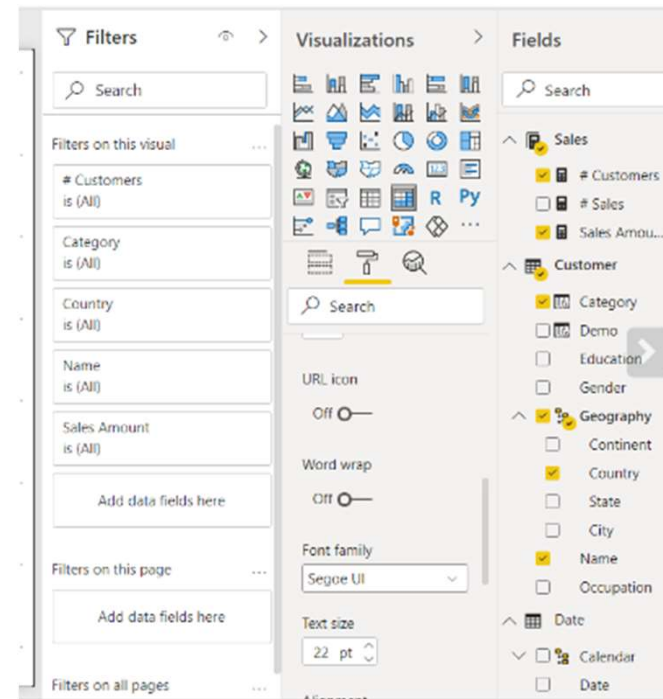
Filters

Search

Filters on this visual ...

# Customers
is (All)

Category
is (All)

Country
is (All)

Name
is (All)

Sales Amount
is (All)

Add data fields here

Filters on this page ...

Add data fields here

Filters on all pages ...

Visualizations

R Py ...

Search

URL icon

Off

Word wrap

Off

Font family

Segoe UI

Text size

22 pt

Fields

Search

Sales

# Customers

# Sales

Sales Amou...

Customer

Category

Demo

Education

Gender

Geography

Continent

Country

State

City

Name

Occupation

Date

Calendar

Date